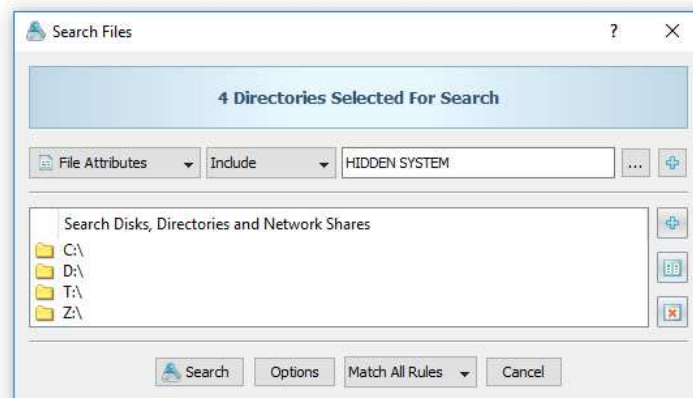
Search Files

?

×

4 Directories Selected For Search

File Attributes

Include

HIDDEN SYSTEM

...

Search Disks, Directories and Network Shares

C:\

D:\

T:\

Z:\

Search

Options

Match All Rules

Cancel